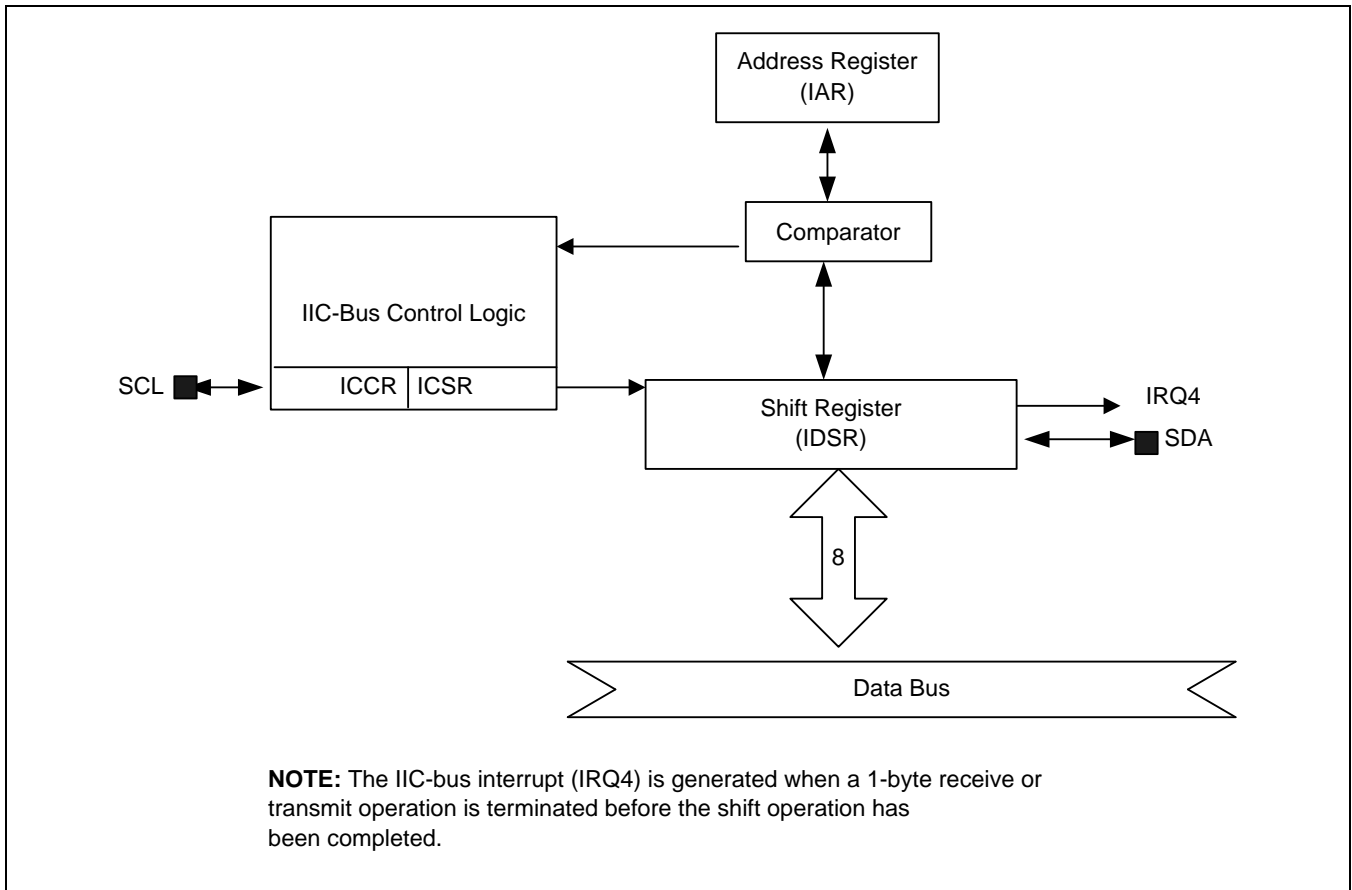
Address Register
(IAR)

Comparator

IIC-Bus Control Logic

SCL

ICCR

ICSR

Shift Register
(IDSR)

IRQ4

SDA

8

Data Bus

**NOTE:** The IIC-bus interrupt (IRQ4) is generated when a 1-byte receive or transmit operation is terminated before the shift operation has been completed.